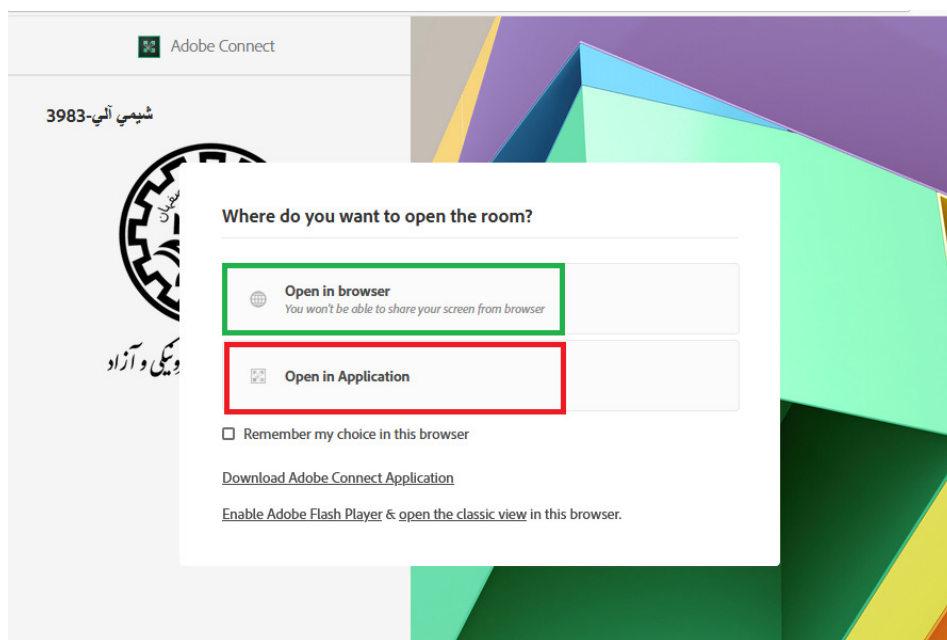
Adobe Connect

شيمي آلي-3983

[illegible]

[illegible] و آزاد

Where do you want to open the room?

Open in browser
You won't be able to share your screen from browser

Open in Application

Remember my choice in this browser

Download Adobe Connect Application

Enable Adobe Flash Player & open the classic view in this browser.